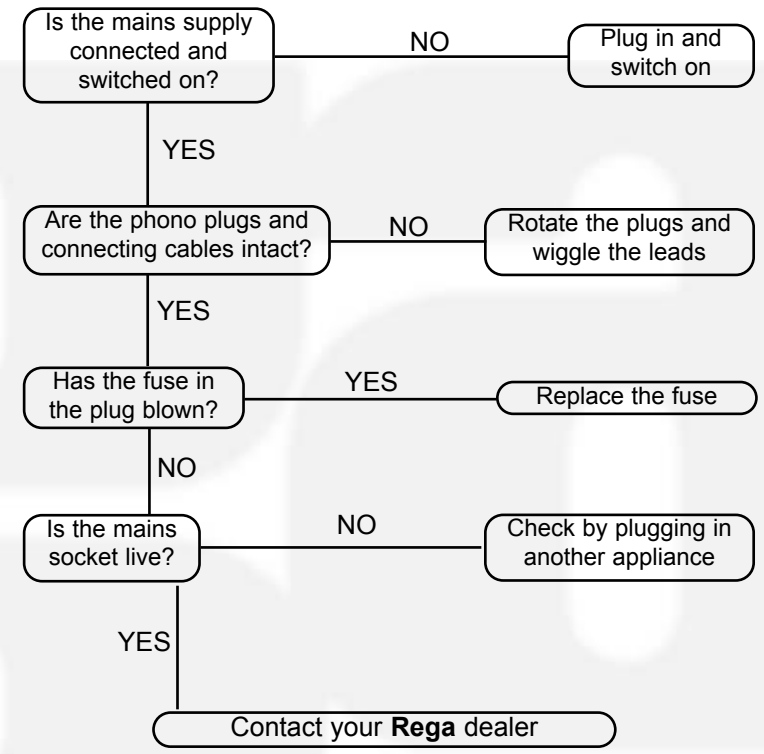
Is the mains supply connected and switched on?

NO

Plug in and switch on

YES

Are the phono plugs and connecting cables intact?

NO

Rotate the plugs and wiggle the leads

YES

Has the fuse in the plug blown?

YES

Replace the fuse

NO

Is the mains socket live?

NO

Check by plugging in another appliance

YES

Contact your **Rega** dealer